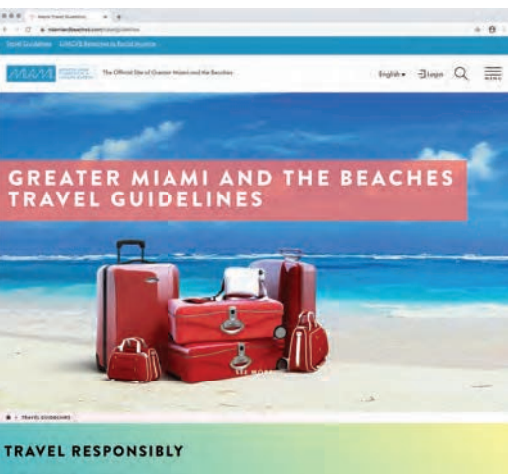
Miami Travel Guidelines
miamiandbeaches.com/travel-guidelines
Travel Guidelines   GMCVB Response to Racial Injustice

MIAMI   The Official Site of Greater Miami and the Beaches   English ▾   Login   MENU

GREATER MIAMI AND THE BEACHES TRAVEL GUIDELINES

SEE MORE

TRAVEL GUIDELINES

TRAVEL RESPONSIBLY